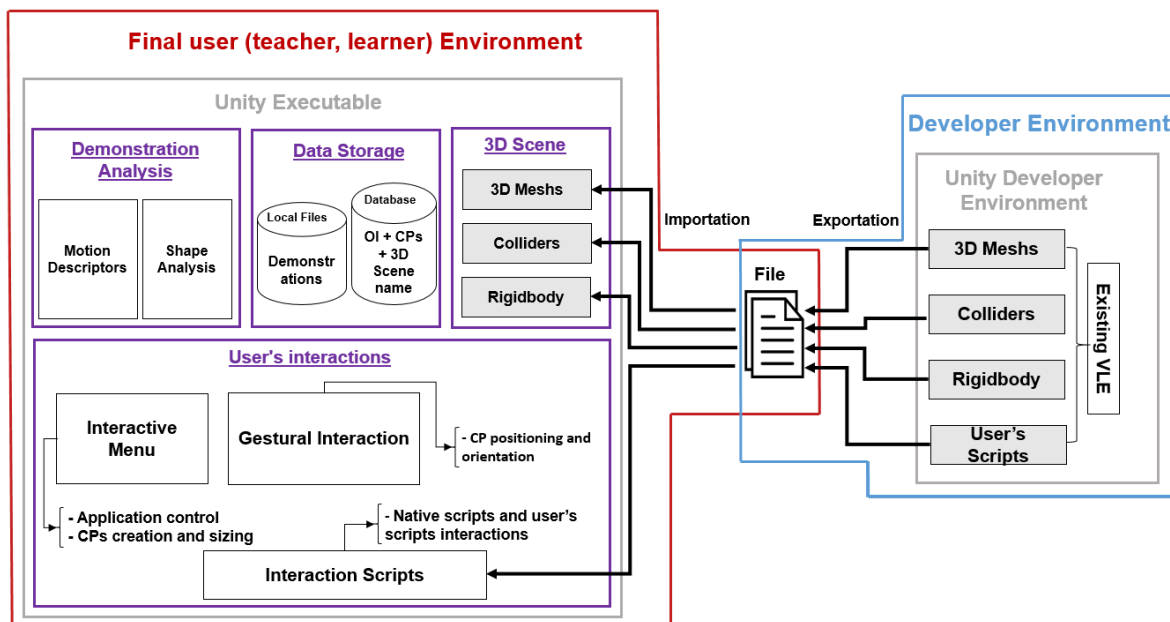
Final user (teacher, learner) Environment

Unity Executable

Demonstration Analysis

Motion Descriptors

Shape Analysis

Data Storage

Local Files

Demonstrations

Database

OI + CPs + 3D Scene name

3D Scene

3D Meshs

Colliders

Rigidbody

User's interactions

Interactive Menu

Gestural Interaction

- CP positioning and orientation

- Application control
- CPs creation and sizing

- Native scripts and user's scripts interactions

Interaction Scripts

Importation

Exportation

File

Developer Environment

Unity Developer Environment

3D Meshs

Colliders

Rigidbody

User's Scripts

Existing VLE